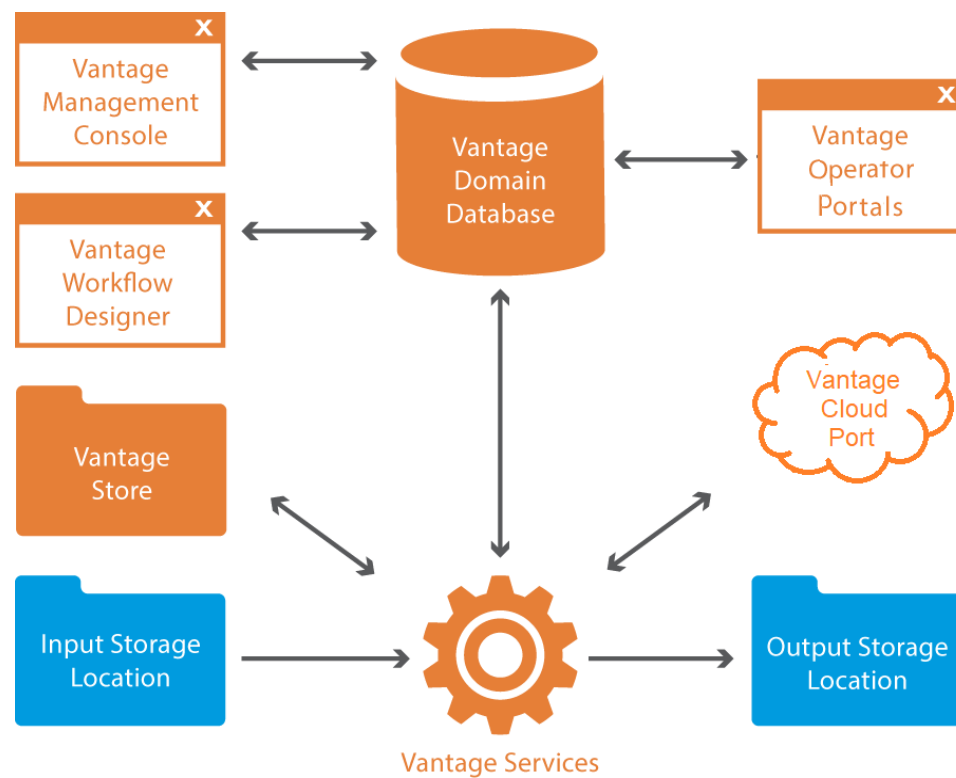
X
Vantage Management Console

Vantage Domain Database

X
Vantage Operator Portals

X
Vantage Workflow Designer

Vantage Cloud Port

Vantage Store

Input Storage Location

Output Storage Location

Vantage Services